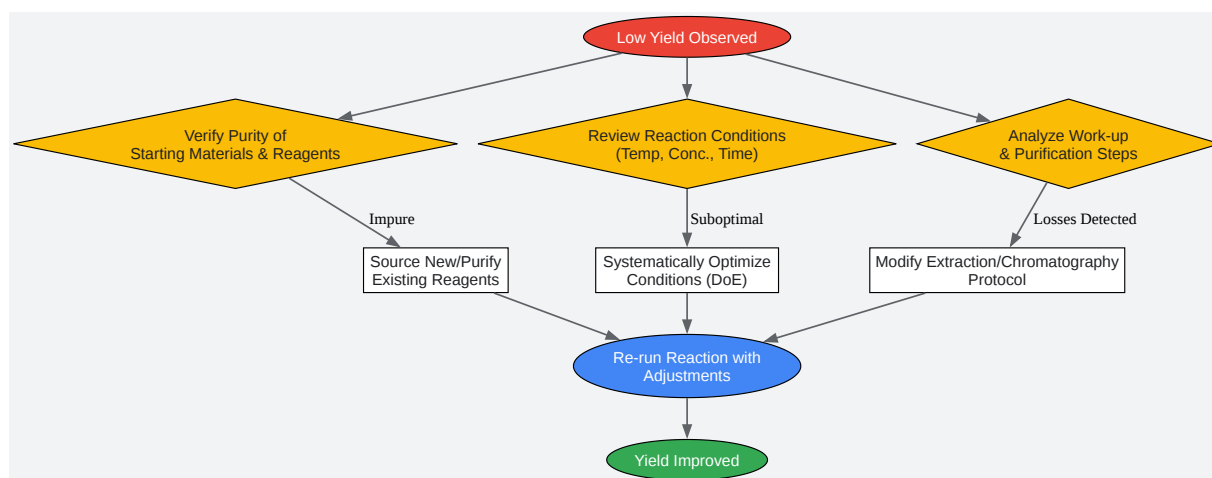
Low Yield Observed

Verify Purity of Starting Materials & Reagents

Review Reaction Conditions (Temp, Conc., Time)

Analyze Work-up & Purification Steps

Impure

Suboptimal

Losses Detected

Source New/Purify Existing Reagents

Systematically Optimize Conditions (DoE)

Modify Extraction/Chromatography Protocol

Re-run Reaction with Adjustments

Yield Improved